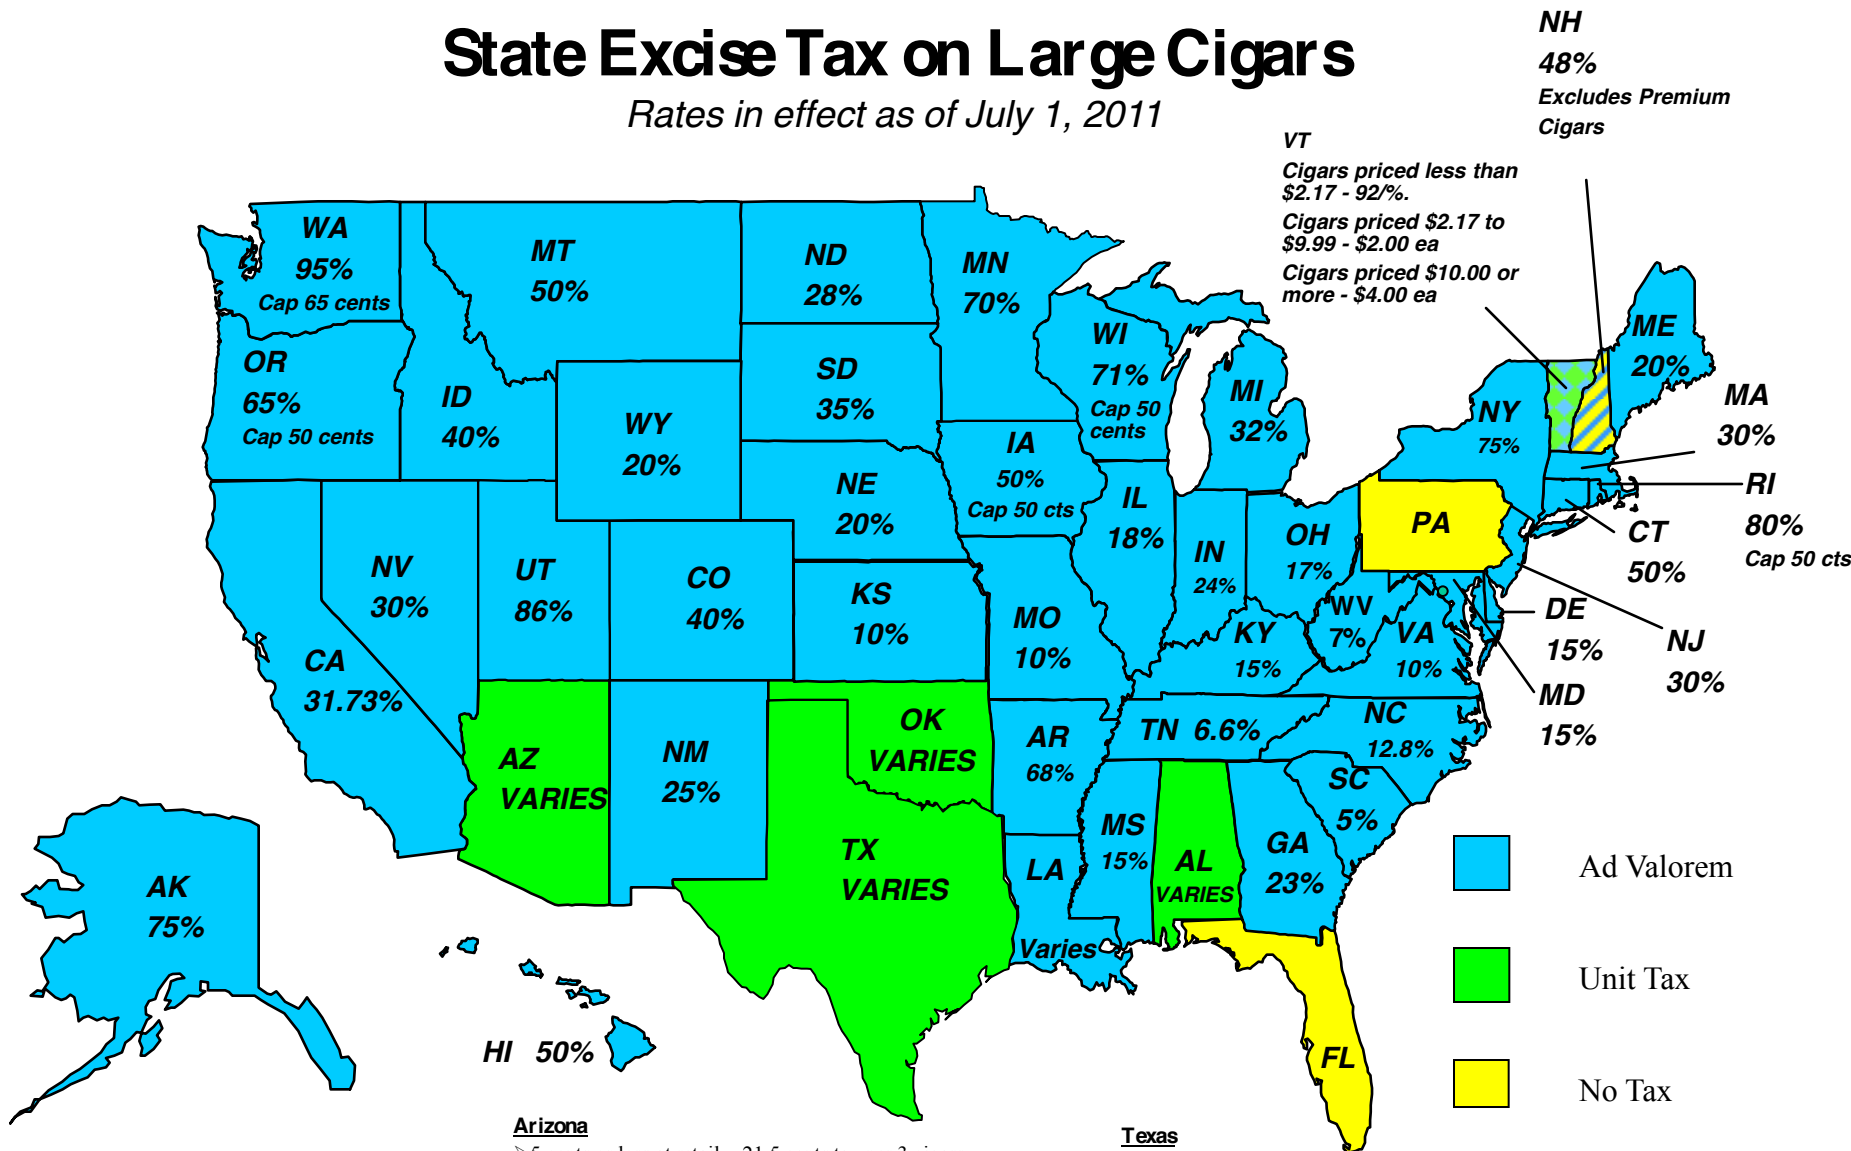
State Excise Tax on Large Cigars

Rates in effect as of July 1, 2011

NH
48%
Excludes Premium Cigars

VT
Cigars priced less than $2.17 - 92/%.
Cigars priced $2.17 to $9.99 - $2.00 ea
Cigars priced $10.00 or more - $4.00 ea

WA
95%
Cap 65 cents

MT
50%

ND
28%

MN
70%

OR
65%
Cap 50 cents

ID
40%

SD
35%

WI
71%
Cap 50 cents

MI
32%

ME
20%

MA
30%

WY
20%

IA
50%
Cap 50 cts

NY
75%

RI
80%
Cap 50 cts

NE
20%

IL
18%

PA

CT
50%

NV
30%

UT
86%

CO
40%

IN
24%

OH
17%

KS
10%

MO
10%

WV
7%

VA
10%

DE
15%

NJ
30%

CA
31.73%

KY
15%

MD
15%

OK
VARIES

AR
68%

TN 6.6%

NC
12.8%

AZ
VARIES

NM
25%

SC
5%

MS
15%

AL
VARIES

GA
23%

TX
VARIES

LA
Varies

AK
75%

HI 50%

FL

Ad Valorem

Unit Tax

No Tax

Arizona

Texas